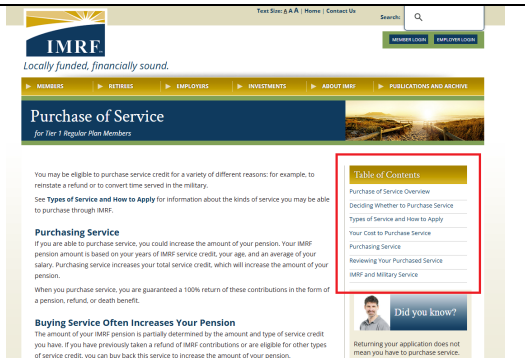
Text Size: A A A | Home | Contact Us

Search:

MEMBER LOGIN EMPLOYER LOGIN

IMRF

Locally funded, financially sound.

MEMBERS RETIREES EMPLOYERS INVESTMENTS ABOUT IMRF PUBLICATIONS AND ARCHIVE

Purchase of Service

for Tier 1 Regular Plan Members

You may be eligible to purchase service credit for a variety of different reasons: for example, to reinstate a refund or to convert time served in the military.

See Types of Service and How to Apply for information about the kinds of service you may be able to purchase through IMRF.

Purchasing Service

If you are able to purchase service, you could increase the amount of your pension. Your IMRF pension amount is based on your years of IMRF service credit, your age, and an average of your salary. Purchasing service increases your total service credit, which will increase the amount of your pension.

When you purchase service, you are guaranteed a 100% return of these contributions in the form of a pension, refund, or death benefit.

Buying Service Often Increases Your Pension

The amount of your IMRF pension is partially determined by the amount and type of service credit you have. If you have previously taken a refund of IMRF contributions or are eligible for other types of service credit, you can buy back this service to increase the amount of your pension.

Table of Contents

Purchase of Service Overview

Deciding Whether to Purchase Service

Types of Service and How to Apply

Your Cost to Purchase Service

Purchasing Service

Reviewing Your Purchased Service

IMRF and Military Service

Did you know?

Returning your application does not mean you have to purchase service.